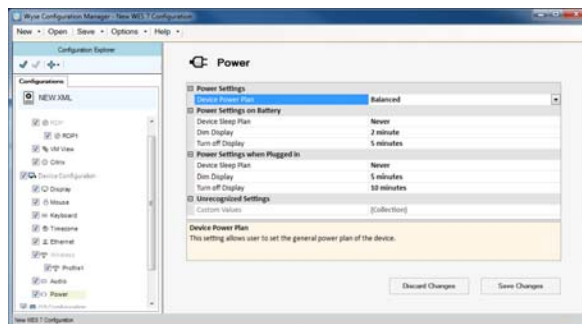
Wyse Configuration Manager - New WES 7 Configuration

New • Open Save • Options • Help •

Configuration Explorer

Configurations

NEW.XML

RDP
RDP1
VM View
Citrix
Device Configuration
Display
Mouse
Keyboard
Timezone
Ethernet
Wireless
Profile1
Audio
Power

Power

Power Settings

| | |
|---|---|
| Device Power Plan | Balanced |

Power Settings on Battery

| | |
|---|---|
| Device Sleep Plan | Never |
| Dim Display | 2 minute |
| Turn off Display | 5 minutes |

Power Settings when Plugged in

| | |
|---|---|
| Device Sleep Plan | Never |
| Dim Display | 5 minutes |
| Turn off Display | 10 minutes |

Unrecognized Settings

| | |
|---|---|
| Custom Values | (Collection) |

Device Power Plan
This setting allows user to set the general power plan of the device.

Discard Changes

Save Changes

New WES 7 Configuration